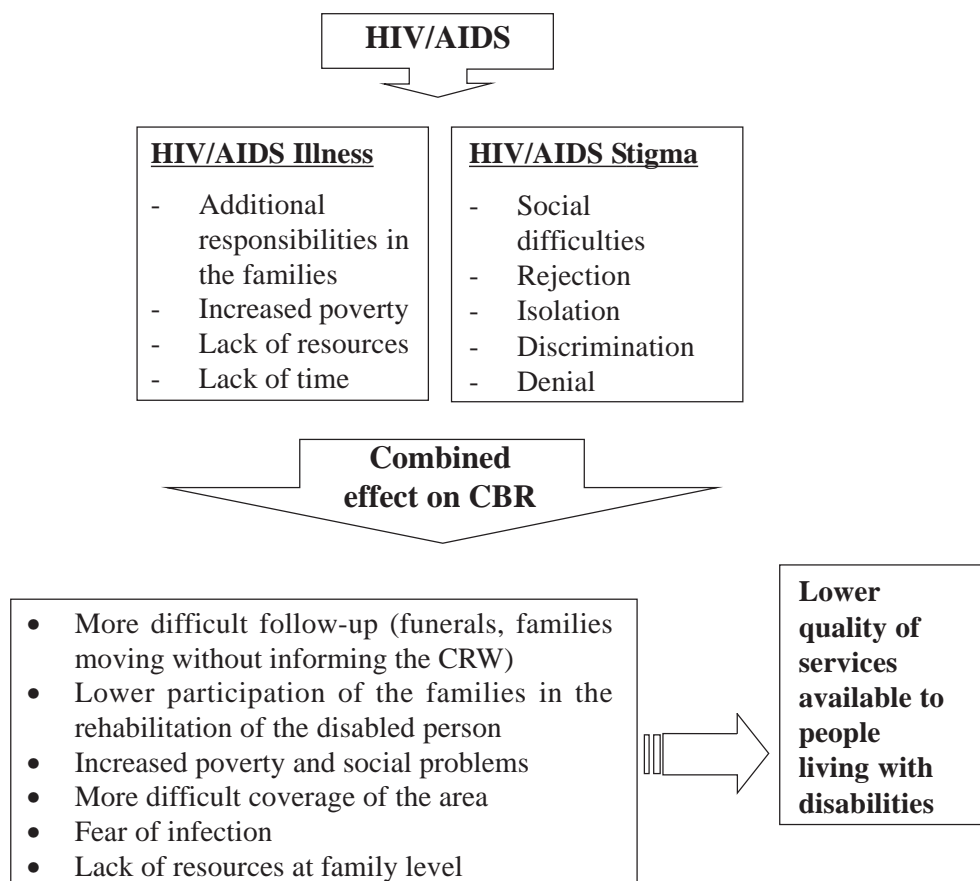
HIV/AIDS

HIV/AIDS Illness
- Additional responsibilities in the families
- Increased poverty
- Lack of resources
- Lack of time

HIV/AIDS Stigma
- Social difficulties
- Rejection
- Isolation
- Discrimination
- Denial

Combined effect on CBR

- More difficult follow-up (funerals, families moving without informing the CRW)
- Lower participation of the families in the rehabilitation of the disabled person
- Increased poverty and social problems
- More difficult coverage of the area
- Fear of infection
- Lack of resources at family level

Lower quality of services available to people living with disabilities